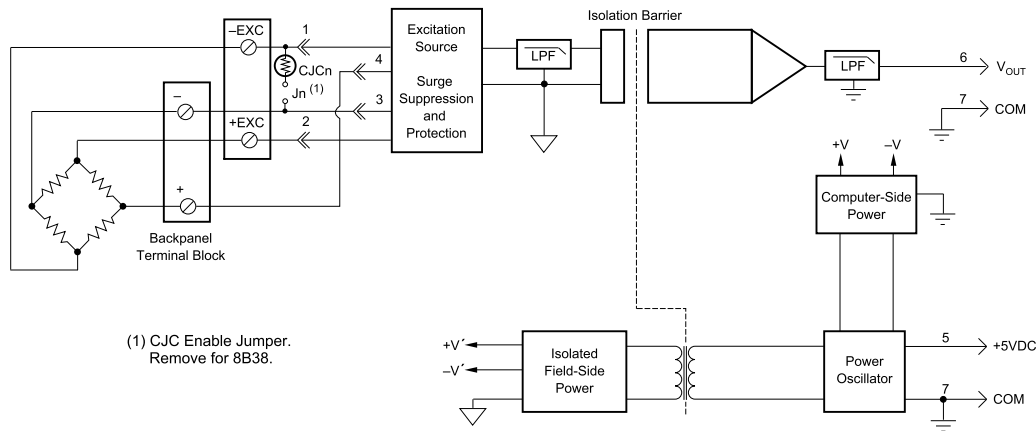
Isolation Barrier

–EXC

1

CJCn

Jn $^{(1)}$

4

3

2

+EXC

–

+

Excitation Source

Surge Suppression and Protection

LPF

LPF

6

$V_{OUT}$

7

COM

+V

–V

Computer-Side Power

Backpanel Terminal Block

(1) CJC Enable Jumper. Remove for 8B38.

+V´

–V´

Isolated Field-Side Power

Power Oscillator

5

+5VDC

7

COM